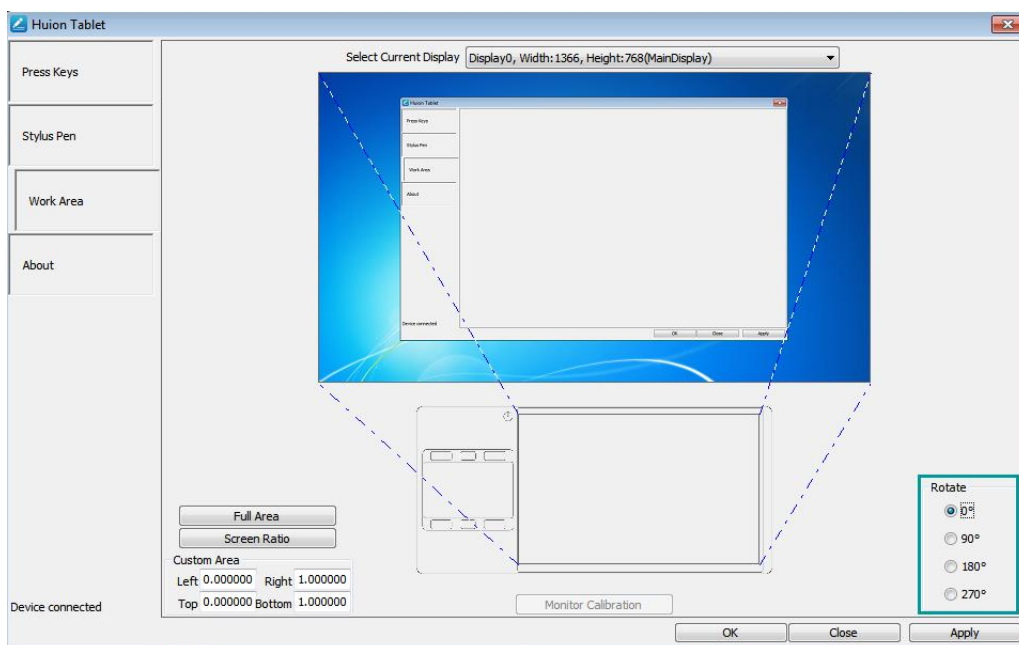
Huion Tablet

Press Keys

Stylus Pen

Work Area

About

Select Current Display Display0, Width:1366, Height:768(MainDisplay)

Huion Tablet
Press Keys
Stylus Pen
Work Area
About
Device connected
OK Close Apply

Full Area
Screen Ratio
Custom Area
Left 0.000000 Right 1.000000
Top 0.000000 Bottom 1.000000

Rotate
0°
90°
180°
270°

Device connected

Monitor Calibration

OK Close Apply